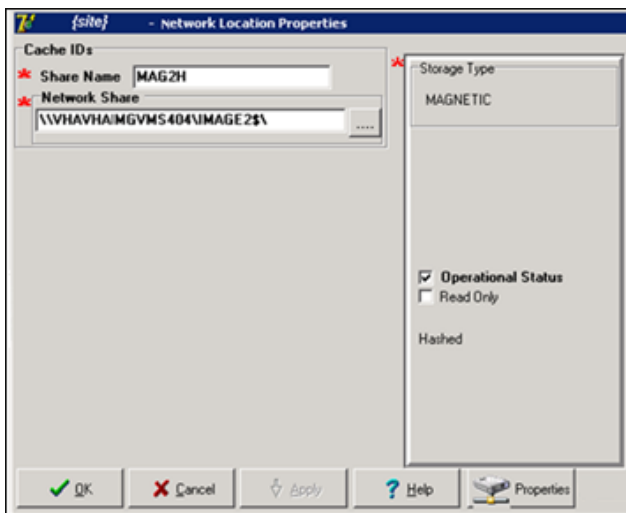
{site} - Network Location Properties

Cache IDs

* Share Name MAG2H

* Network Share

\\VHAVHAIMGVMS404\IMAGE2$\

....

* Storage Type

MAGNETIC

☑ Operational Status

☐ Read Only

Hashed

OK

Cancel

Apply

Help

Properties